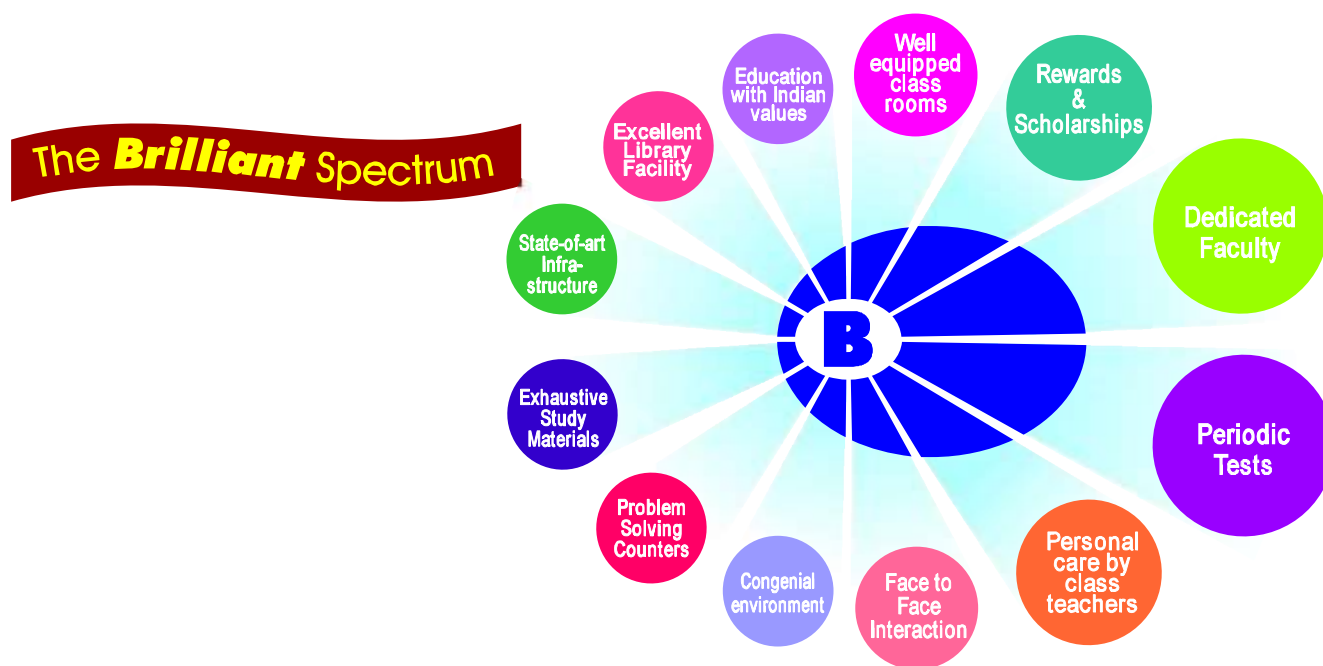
The Brilliant Spectrum

B

Excellent Library Facility

Education with Indian values

Well equipped class rooms

Rewards & Scholarships

Dedicated Faculty

State-of-art Infrastructure

Exhaustive Study Materials

Periodic Tests

Problem Solving Counters

Congenial environment

Face to Face Interaction

Personal care by class teachers